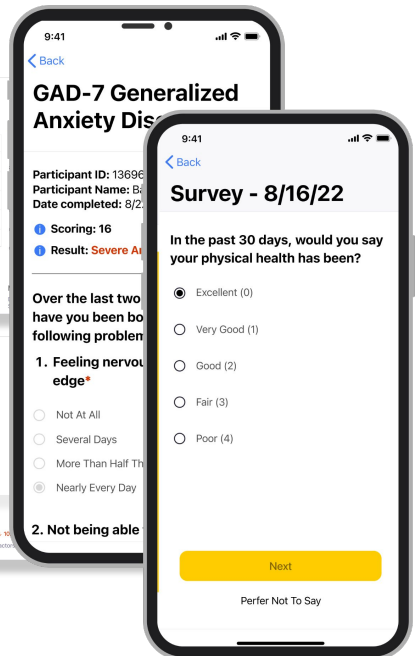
9:41

Back

GAD-7 Generalized Anxiety Diso

Participant ID: 13696
Participant Name: Ba
Date completed: 8/2

Scoring: 16

Result: Severe An

Over the last two have you been bo following problem

1. Feeling nervou edge*

Not At All

Several Days

More Than Half Th

Nearly Every Day

2. Not being able

9:41

Back

Survey - 8/16/22

In the past 30 days, would you say your physical health has been?

Excellent (0)

Very Good (1)

Good (2)

Fair (3)

Poor (4)

Next

Perfer Not To Say